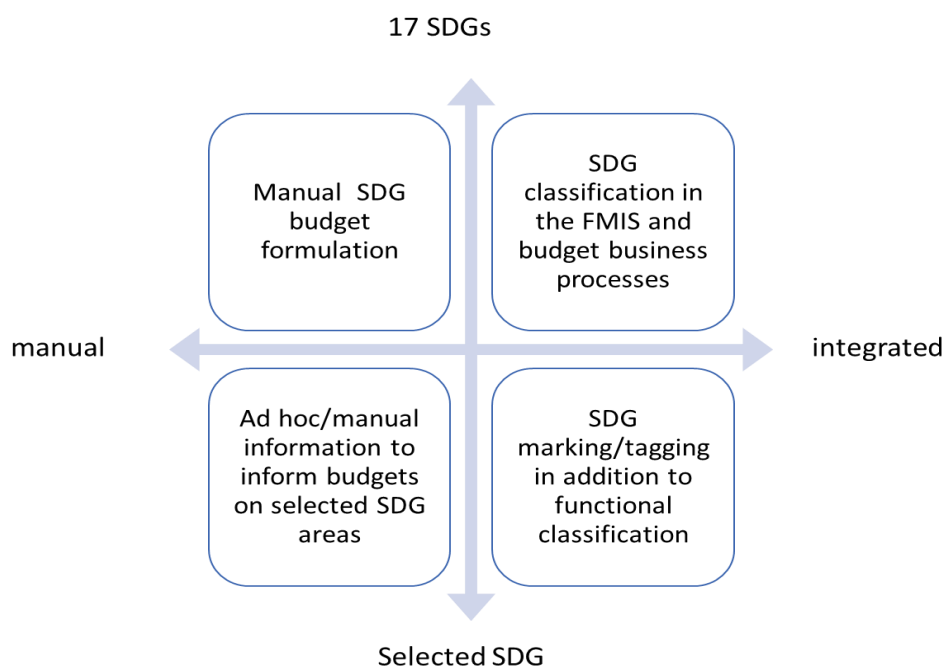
17 SDGs

Manual SDG budget formulation

SDG classification in the FMIS and budget business processes

manual

integrated

Ad hoc/manual information to inform budgets on selected SDG areas

SDG marking/tagging in addition to functional classification

Selected SDG